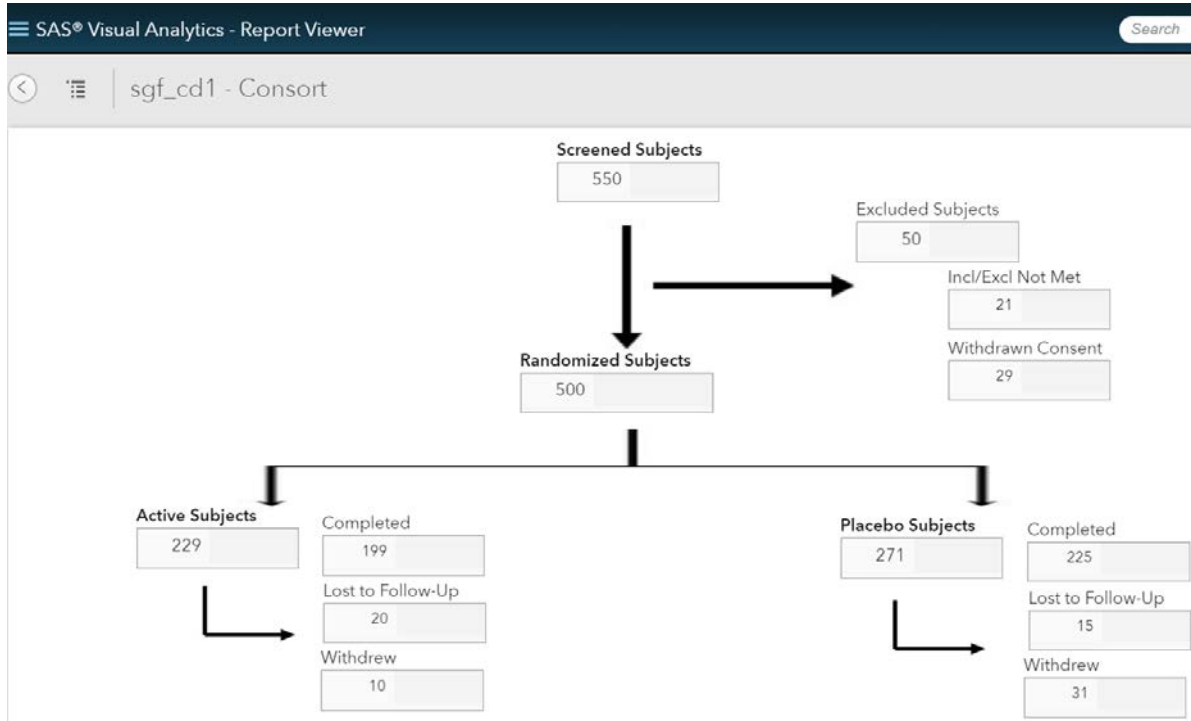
SAS® Visual Analytics - Report Viewer

Search

sgf_cd1 - Consort

Screened Subjects
550

Excluded Subjects
50

Incl/Excl Not Met
21

Withdrawn Consent
29

Randomized Subjects
500

Active Subjects
229

Completed
199

Lost to Follow-Up
20

Withdrew
10

Placebo Subjects
271

Completed
225

Lost to Follow-Up
15

Withdrew
31